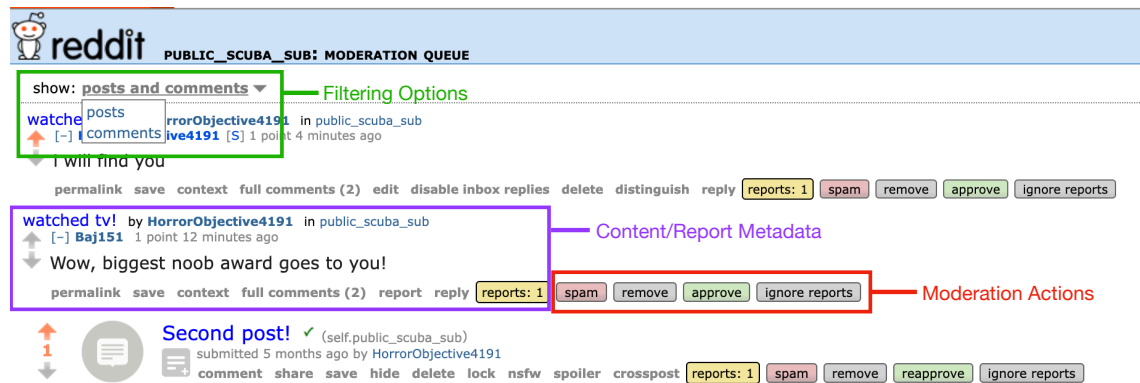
reddit PUBLIC_SCUBA_SUB: MODERATION QUEUE

show: posts and comments

posts
comments

Filtering Options

watche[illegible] HorrorObjective4191 in public_scuba_sub
[–] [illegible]ive4191 [S] 1 point 4 minutes ago
I will find you

permalink save context full comments (2) edit disable inbox replies delete distinguish reply reports: 1 spam remove approve ignore reports

watched tv! by HorrorObjective4191 in public_scuba_sub
[–] Baj151 1 point 12 minutes ago
Wow, biggest noob award goes to you!

Content/Report Metadata

permalink save context full comments (2) report reply reports: 1 spam remove approve ignore reports

Moderation Actions

1
Second post! ✓ (self.public_scuba_sub)
submitted 5 months ago by HorrorObjective4191
comment share save hide delete lock nsfw spoiler crosspost reports: 1 spam remove reapprove ignore reports